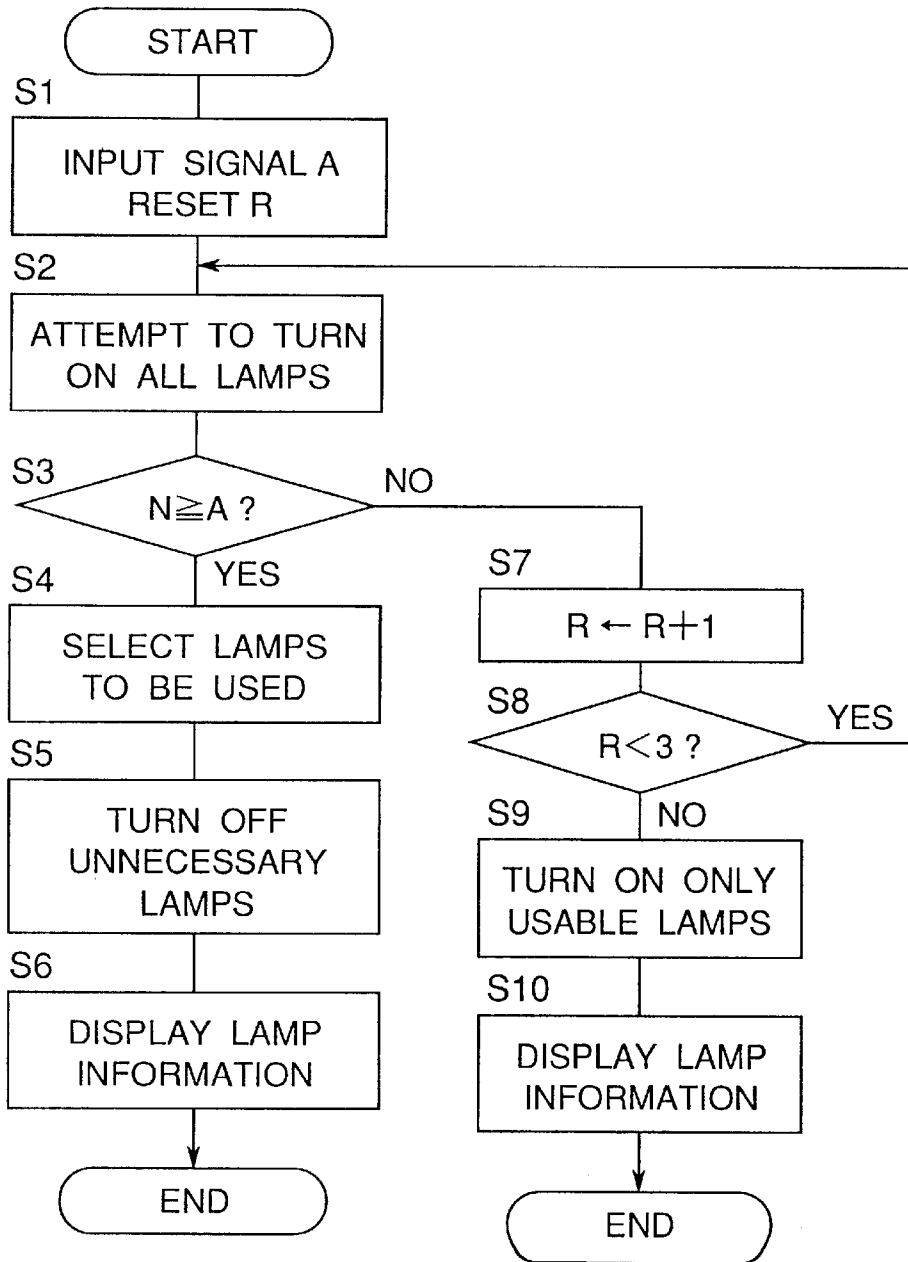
START

S1

INPUT SIGNAL A
RESET R

S2

ATTEMPT TO TURN ON ALL LAMPS

S3

$N \geqq A$ ?

NO

YES

S4

SELECT LAMPS TO BE USED

S5

TURN OFF UNNECESSARY LAMPS

S6

DISPLAY LAMP INFORMATION

END

S7

$R \leftarrow R+1$

S8

$R<3$ ?

YES

S9

NO

TURN ON ONLY USABLE LAMPS

S10

DISPLAY LAMP INFORMATION

END